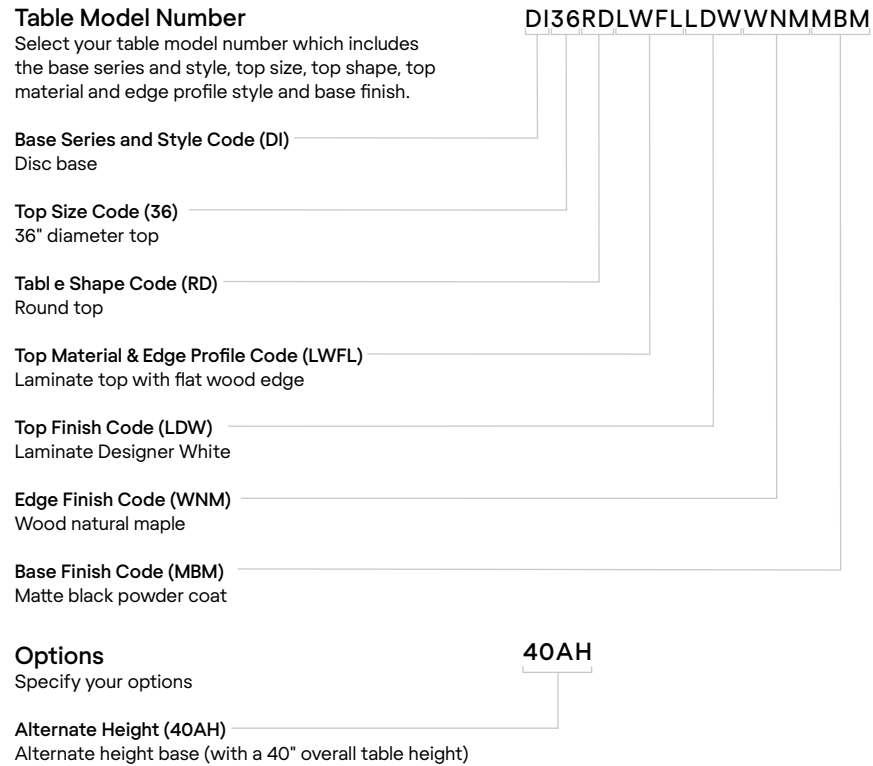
Table Model Number
Select your table model number which includes the base series and style, top size, top shape, top material and edge profile style and base finish.

DI36RDLWFLLDWWNMMBM

Base Series and Style Code (DI)
Disc base

Top Size Code (36)
36" diameter top

Tabl e Shape Code (RD)
Round top

Top Material & Edge Profile Code (LWFL)
Laminate top with flat wood edge

Top Finish Code (LDW)
Laminate Designer White

Edge Finish Code (WNM)
Wood natural maple

Base Finish Code (MBM)
Matte black powder coat

Options
Specify your options

40AH

Alternate Height (40AH)
Alternate height base (with a 40" overall table height)